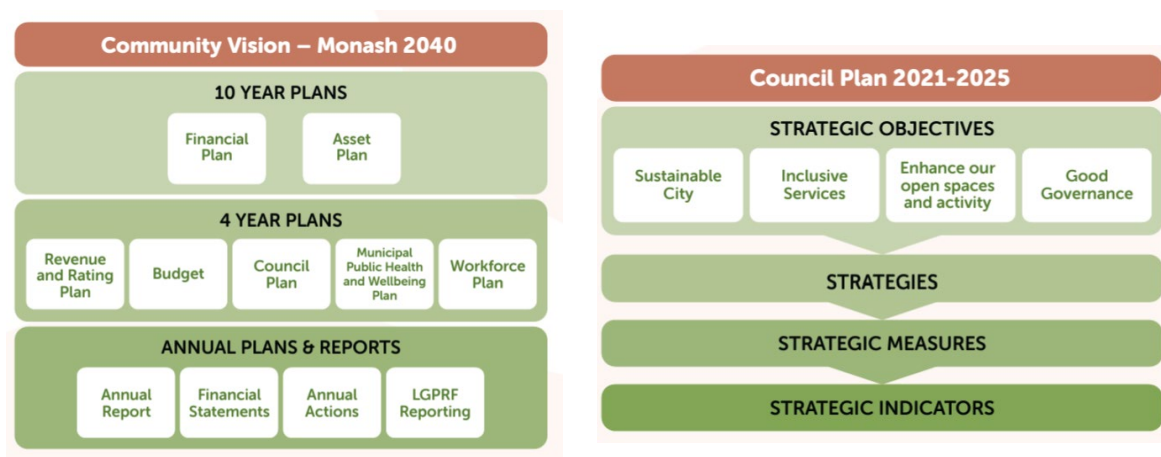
Community Vision – Monash 2040

10 YEAR PLANS

Financial Plan

Asset Plan

4 YEAR PLANS

Revenue and Rating Plan

Budget

Council Plan

Municipal Public Health and Wellbeing Plan

Workforce Plan

ANNUAL PLANS & REPORTS

Annual Report

Financial Statements

Annual Actions

LGPRF Reporting

Council Plan 2021-2025

STRATEGIC OBJECTIVES

Sustainable City

Inclusive Services

Enhance our open spaces and activity

Good Governance

STRATEGIES

STRATEGIC MEASURES

STRATEGIC INDICATORS